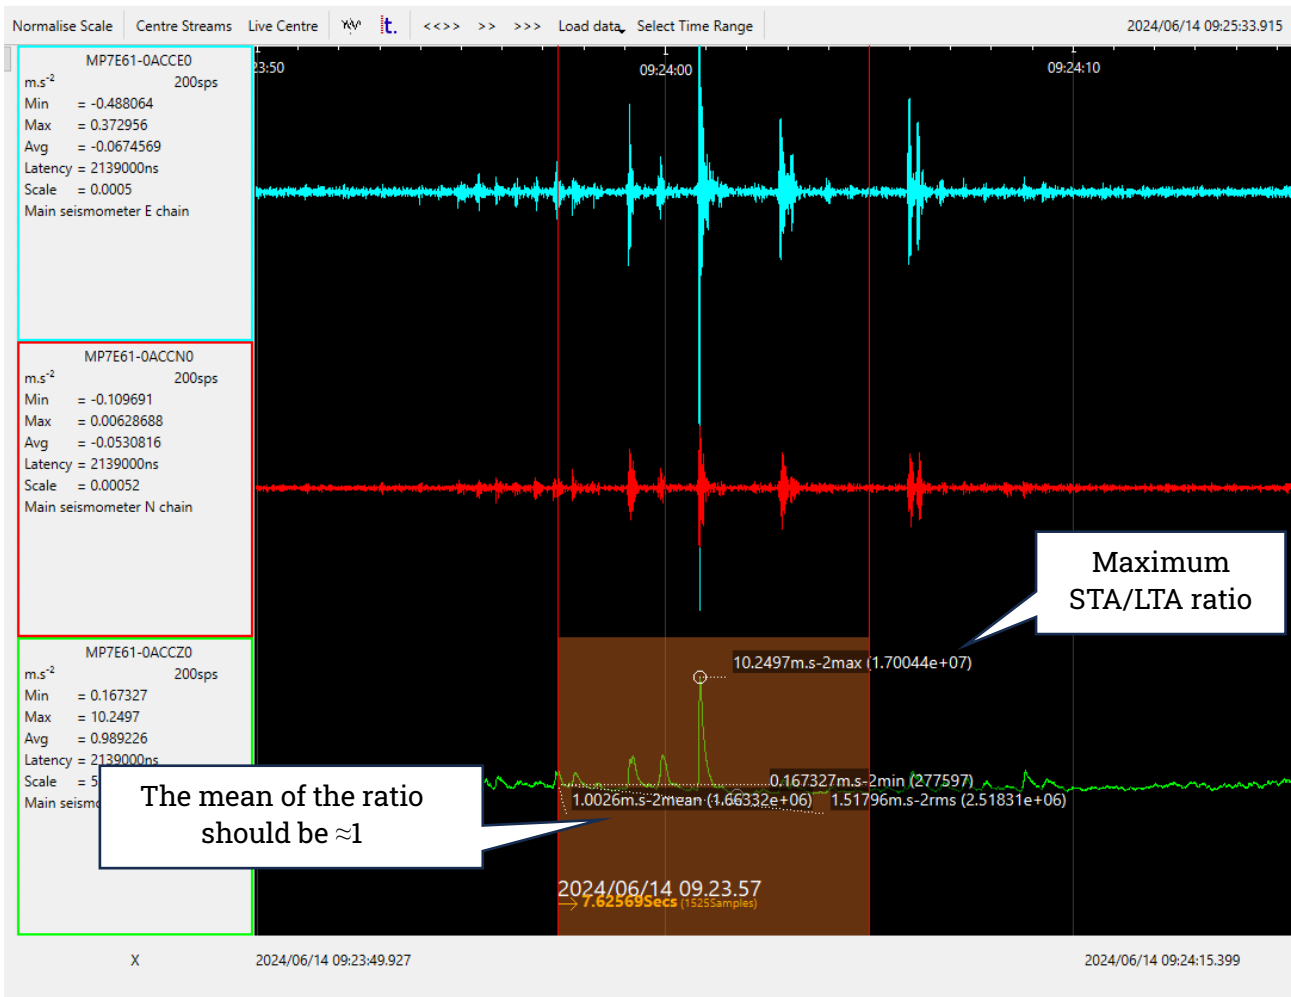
Normalise Scale | Centre Streams | Live Centre | t. | <<>> | >> | >>> | Load data | Select Time Range | 2024/06/14 09:25:33.915

3:50 09:24:00 09:24:10

MP7E61-0ACCE0
m.s$^{-2}$ 200sps
Min = -0.488064
Max = 0.372956
Avg = -0.0674569
Latency = 2139000ns
Scale = 0.0005
Main seismometer E chain

MP7E61-0ACCN0
m.s$^{-2}$ 200sps
Min = -0.109691
Max = 0.00628688
Avg = -0.0530816
Latency = 2139000ns
Scale = 0.00052
Main seismometer N chain

MP7E61-0ACCZ0
m.s$^{-2}$ 200sps
Min = 0.167327
Max = 10.2497
Avg = 0.989226
Latency = 2139000ns
Scale = 5
Main seism

Maximum STA/LTA ratio

10.2497m.s-2max (1.70044e+07)
0.167327m.s-2min (277597)
1.0026m.s-2mean (1.66332e+06)
1.51796m.s-2rms (2.51831e+06)

The mean of the ratio should be ≈1

2024/06/14 09.23.57
7.62569Secs (1525samples)

X
2024/06/14 09:23:49.927
2024/06/14 09:24:15.399